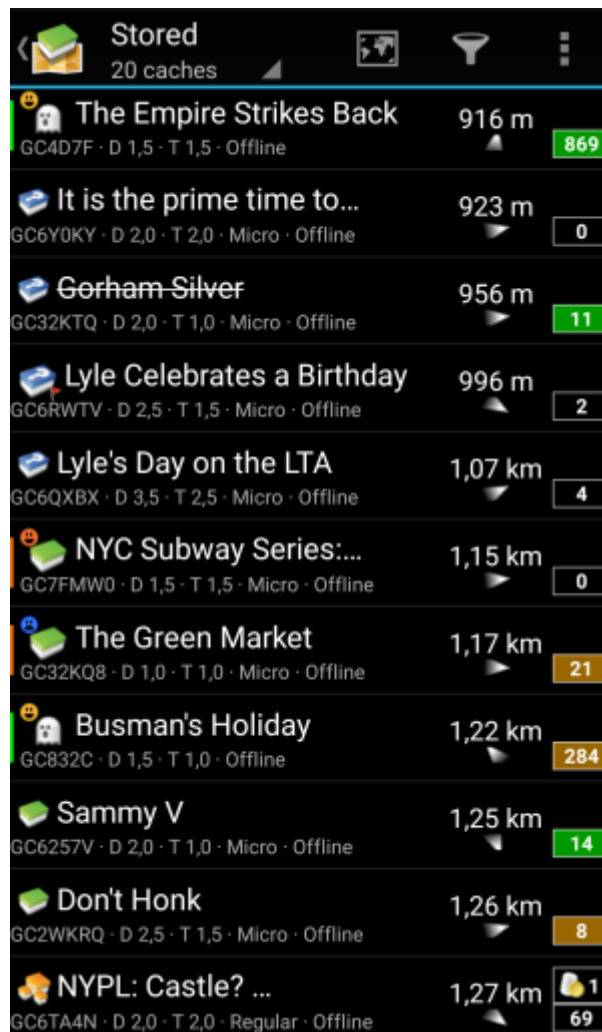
Stored
20 caches

The Empire Strikes Back
GC4D7F · D 1,5 · T 1,5 · Offline
916 m
869

It is the prime time to...
GC6Y0KY · D 2,0 · T 2,0 · Micro · Offline
923 m
0

Gorham Silver
GC32KTQ · D 2,0 · T 1,0 · Micro · Offline
956 m
11

Lyle Celebrates a Birthday
GC6RWTV · D 2,5 · T 1,5 · Micro · Offline
996 m
2

Lyle's Day on the LTA
GC6QXBX · D 3,5 · T 2,5 · Micro · Offline
1,07 km
4

NYC Subway Series:...
GC7FMW0 · D 1,5 · T 1,5 · Micro · Offline
1,15 km
0

The Green Market
GC32KQ8 · D 1,0 · T 1,0 · Micro · Offline
1,17 km
21

Busman's Holiday
GC832C · D 1,5 · T 1,0 · Offline
1,22 km
284

Sammy V
GC6257V · D 2,0 · T 1,0 · Micro · Offline
1,25 km
14

Don't Honk
GC2WKRQ · D 2,5 · T 1,5 · Micro · Offline
1,26 km
8

NYPL: Castle? ...
GC6TA4N · D 2,0 · T 2,0 · Regular · Offline
1,27 km
1
69